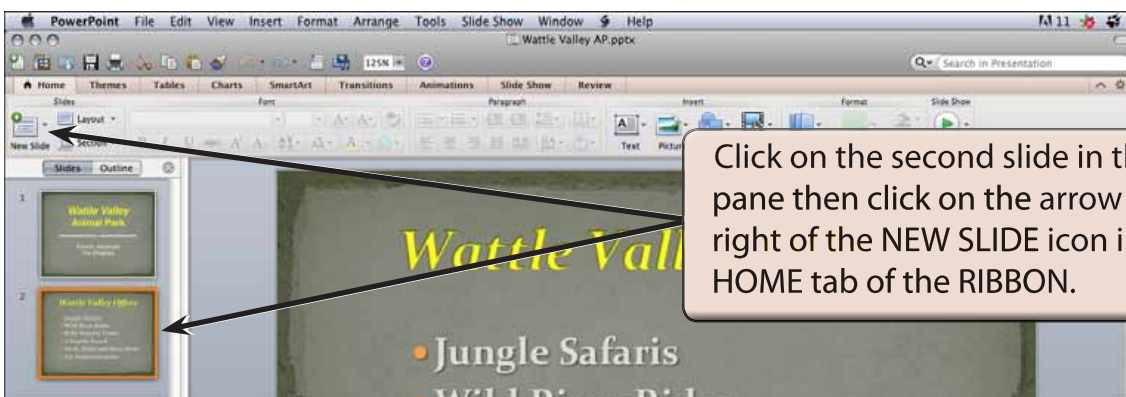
PowerPoint File Edit View Insert Format Arrange Tools Slide Show Window Help

Wattle Valley AP.pptx

125%

Search in Presentation

Home Themes Tables Charts SmartArt Transitions Animations Slide Show Review

Slides Font Paragraph Insert Format Slide Show

New Slide Layout Section

Text Picture

Slides Outline

1

Wattle Valley Animal Park

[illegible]

2

Wattle Valley Offers

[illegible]

Wattle Vall

• Jungle Safaris

Click on the second slide in th pane then click on the arrow right of the NEW SLIDE icon i HOME tab of the RIBBON.